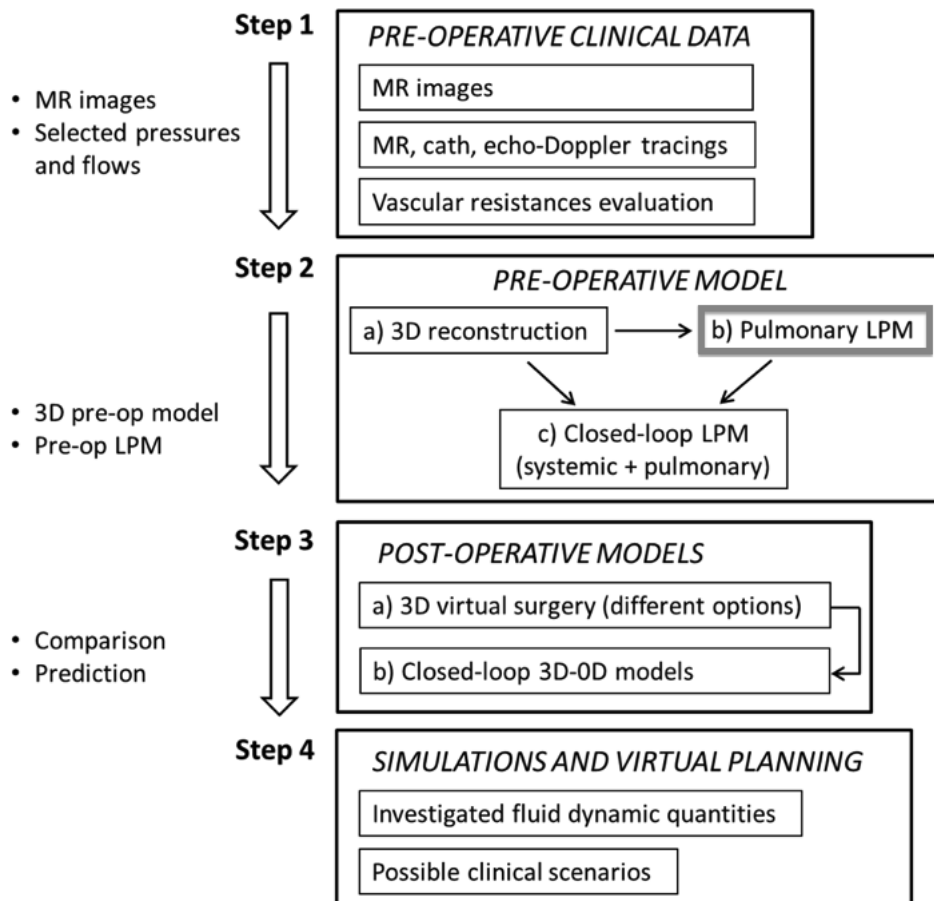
Step 1

• MR images
• Selected pressures and flows

PRE-OPERATIVE CLINICAL DATA

MR images

MR, cath, echo-Doppler tracings

Vascular resistances evaluation

Step 2

• 3D pre-op model
• Pre-op LPM

PRE-OPERATIVE MODEL

a) 3D reconstruction

b) Pulmonary LPM

c) Closed-loop LPM (systemic + pulmonary)

Step 3

• Comparison
• Prediction

POST-OPERATIVE MODELS

a) 3D virtual surgery (different options)

b) Closed-loop 3D-0D models

Step 4

SIMULATIONS AND VIRTUAL PLANNING

Investigated fluid dynamic quantities

Possible clinical scenarios